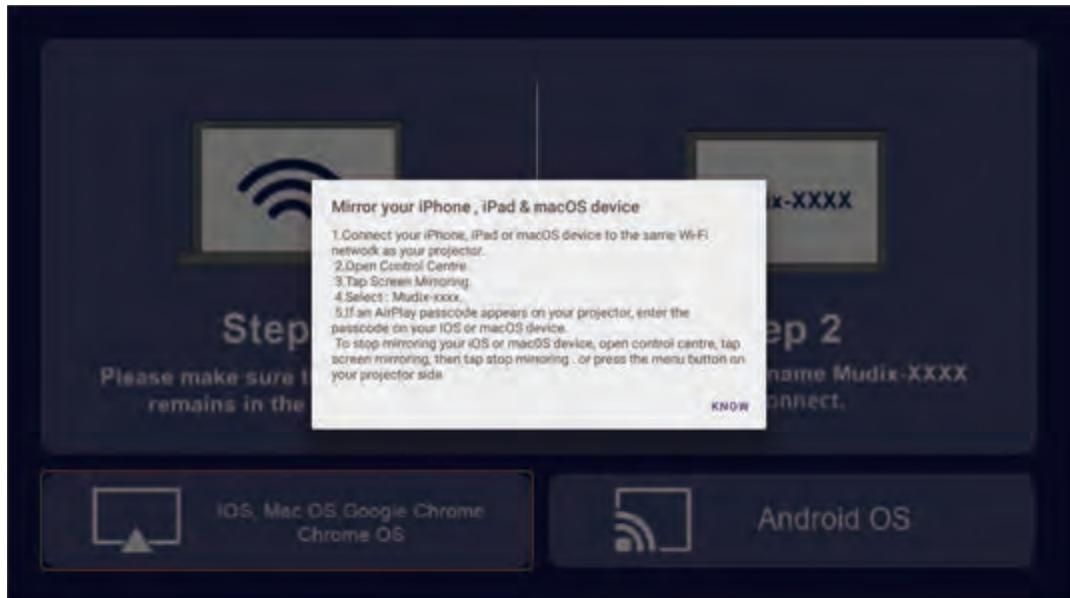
Step

Please make sure t

remains in the

ix-XXXX

ep 2

name Mudix-XXXX

onnect.

Mirror your iPhone , iPad & macOS device

1.Connect your iPhone, iPad or macOS device to the same Wi-Fi network as your projector.
2.Open Control Centre.
3.Tap Screen Mirroring.
4.Select : Mudix-xxxx.
5.If an AirPlay passcode appears on your projector, enter the passcode on your IOS or macOS device.
To stop mirroring your iOS or macOS device, open control centre, tap screen mirroring, then tap stop mirroring , or press the menu button on your projector side.

KNOW

IOS, Mac OS,Google Chrome Chrome OS

Android OS